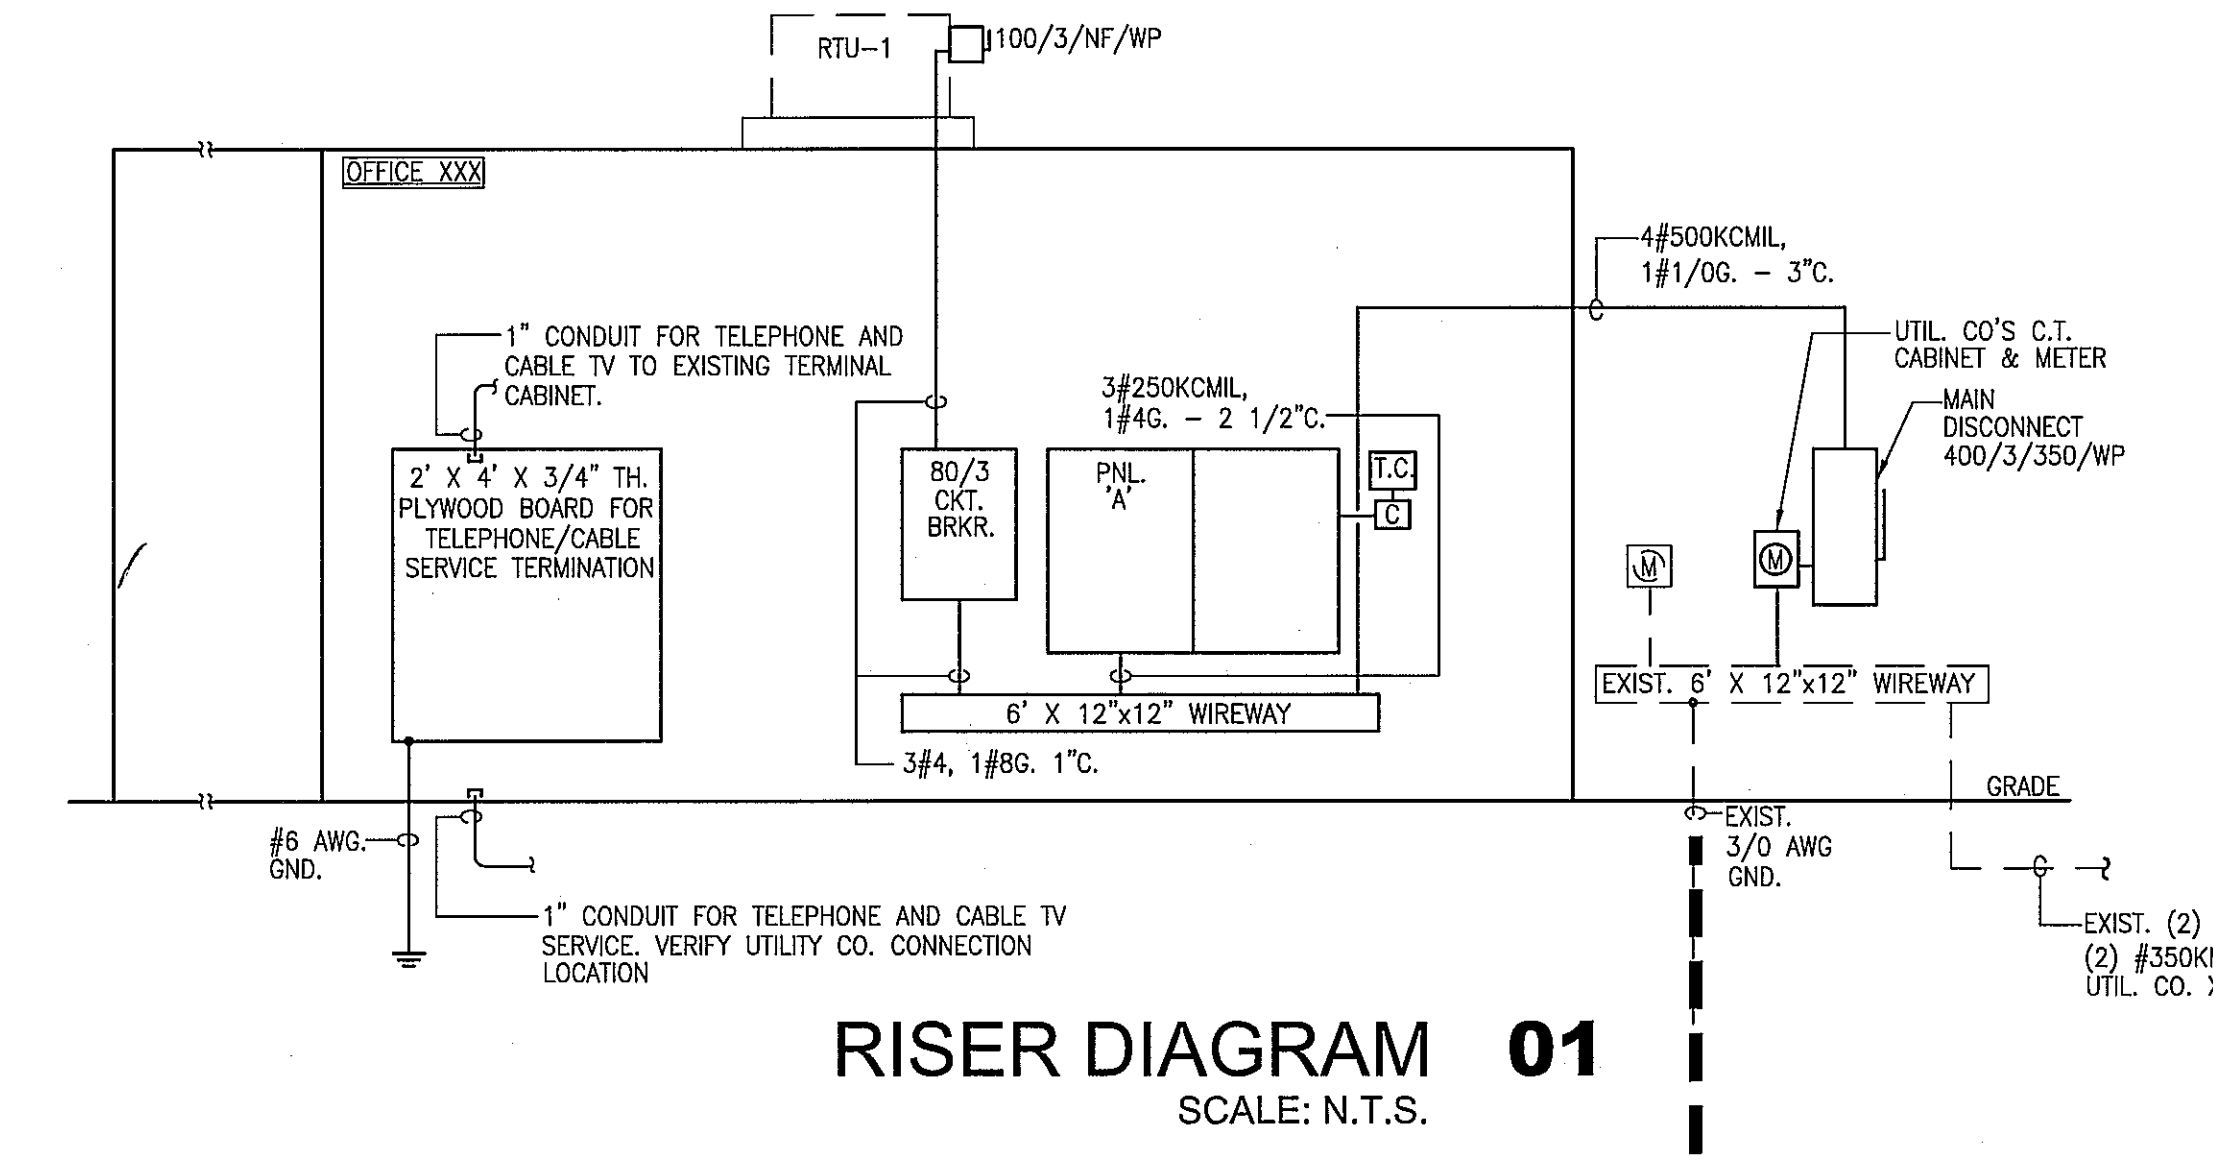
RTU-1

100/3/NF/WP

OFFICE XXX

4#500KCMIL, 1#1/0G. – 3"C.

1" CONDUIT FOR TELEPHONE AND CABLE TV TO EXISTING TERMINAL CABINET.

UTIL. CO'S C.T. CABINET & METER

3#250KCMIL, 1#4G. – 2 1/2"C.

MAIN DISCONNECT 400/3/350/WP

2' X 4' X 3/4" TH. PLYWOOD BOARD FOR TELEPHONE/CABLE SERVICE TERMINATION

80/3 CKT. BRKR.

PNL. 'A'

T.C.

C

M

M

EXIST. 6' X 12"x12" WIREWAY

6' X 12"x12" WIREWAY

3#4, 1#8G. 1"C.

GRADE

#6 AWG. GND.

EXIST. 3/0 AWG GND.

1" CONDUIT FOR TELEPHONE AND CABLE TV SERVICE. VERIFY UTILITY CO. CONNECTION LOCATION

EXIST. (2) (2) #350K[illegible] UTIL. CO. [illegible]

RISER DIAGRAM 01
SCALE: N.T.S.